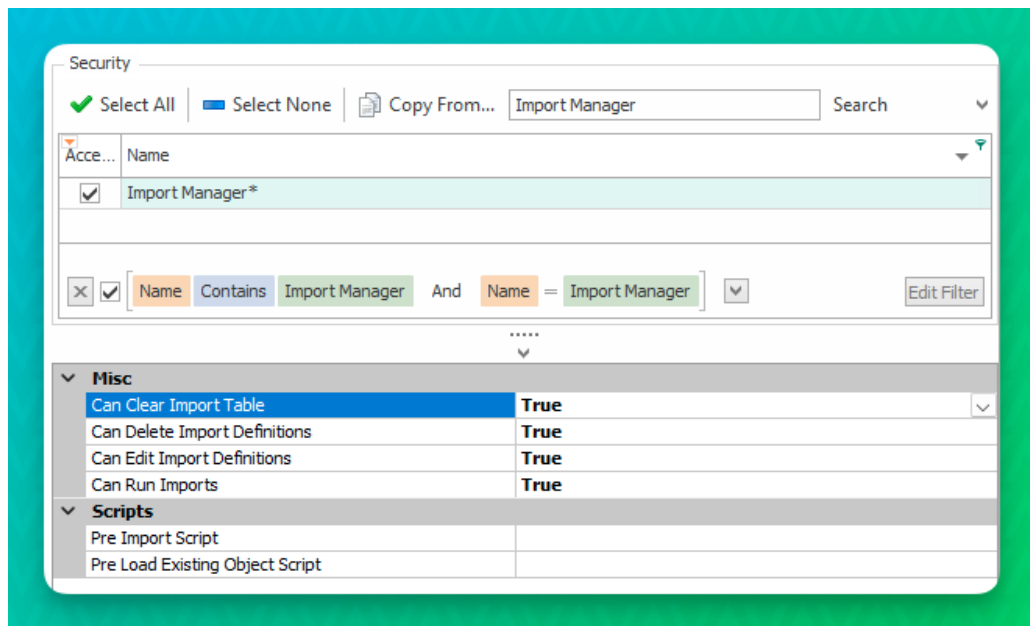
Security

Select All | Select None | Copy From... | Import Manager | Search

| Acce... | Name |
|---|---|
| ✓ | Import Manager* |

Name Contains Import Manager And Name = Import Manager

Edit Filter

Misc

| Can Clear Import Table | True |
|---|---|
| Can Delete Import Definitions | True |
| Can Edit Import Definitions | True |
| Can Run Imports | True |

Scripts

| Pre Import Script | |
|---|---|
| Pre Load Existing Object Script | |